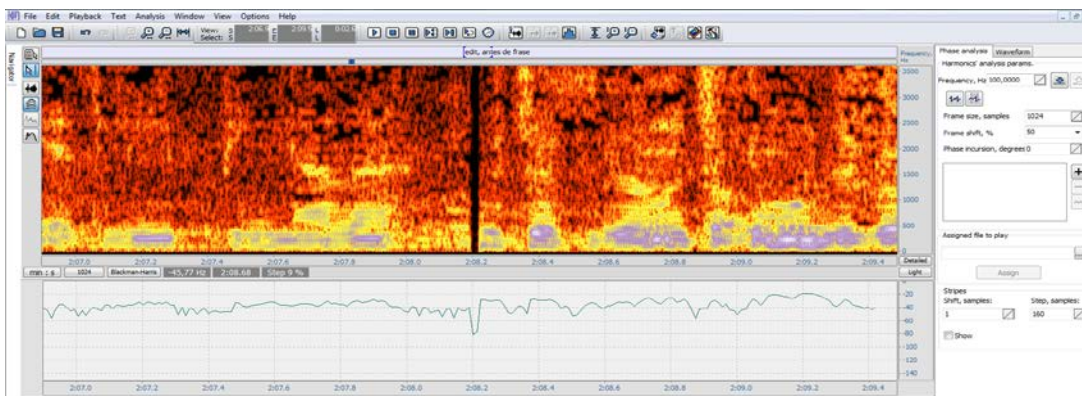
File Edit Playback Text Analysis Window View Options Help

View: Select:

Navigator

edit, antes de frase

Frequency, Hz

2500
3000
2500
2000
1500
1000
500

2:07.0 2:07.2 2:07.4 2:07.6 2:07.8 2:08.0 2:08.2 2:08.4 2:08.6 2:08.8 2:09.0 2:09.2 2:09.4

min : s 1024 Blackman-Harris -45,77 Hz 2:08.68 Step 9 %

Detailed
Light

-20
-40
-60
-80
-100
-120
-140

2:07.0 2:07.2 2:07.4 2:07.6 2:07.8 2:08.0 2:08.2 2:08.4 2:08.6 2:08.8 2:09.0 2:09.2 2:09.4

Phase analysis Waveform
Harmonics' analysis params.
Frequency, Hz 100,0000
Frame size, samples 1024
Frame shift, % 50
Phase incursion, degrees 0
Assigned file to play
Assign
Stripes
Shift, samples: Step, samples:
1 160
Show